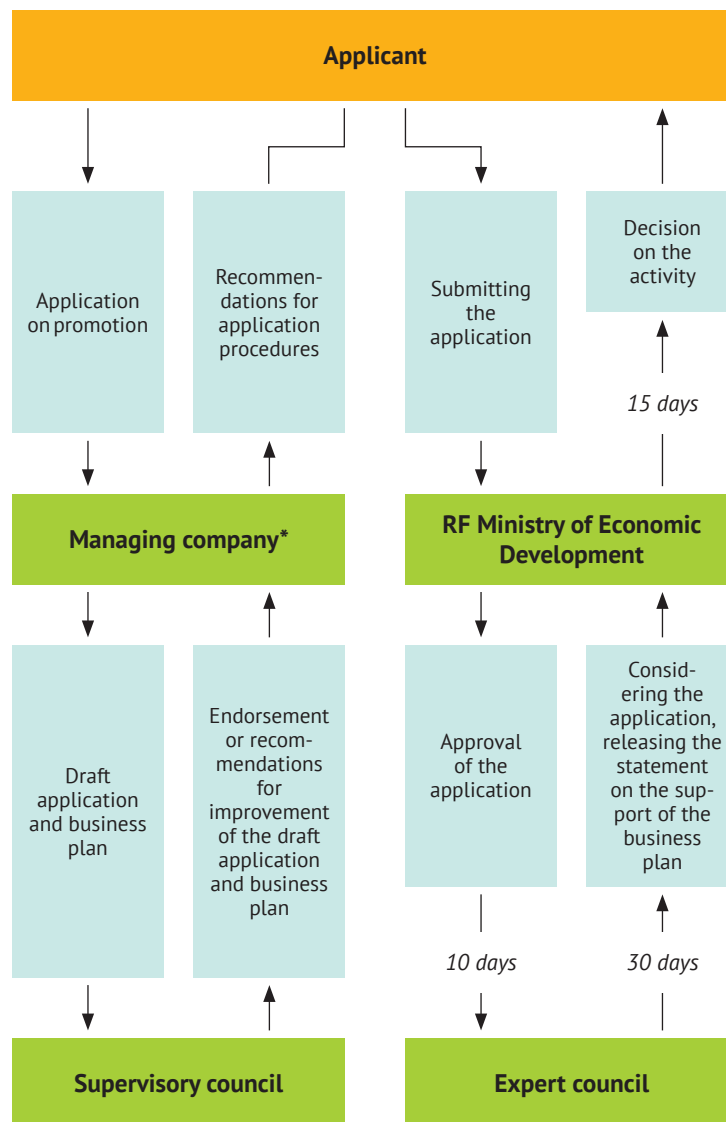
Applicant

Application on promotion

Recommendations for application procedures

Submitting the application

Decision on the activity

15 days

Managing company*

RF Ministry of Economic Development

Draft application and business plan

Endorsement or recommendations for improvement of the draft application and business plan

Approval of the application

Considering the application, releasing the statement on the support of the business plan

10 days

30 days

Supervisory council

Expert council